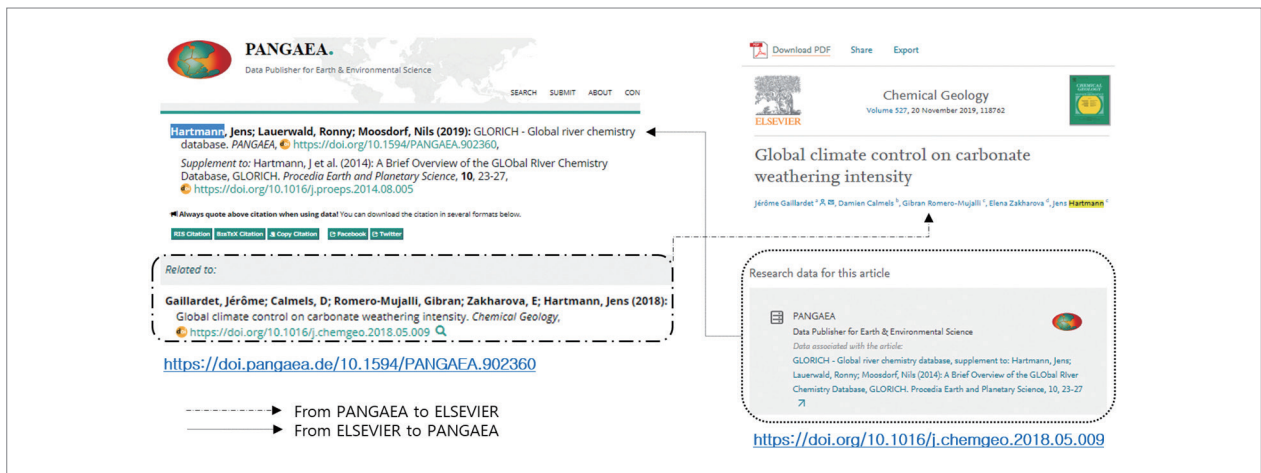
PANGAEA.
Data Publisher for Earth & Environmental Science

SEARCH SUBMIT ABOUT CON

Hartmann, Jens; Lauerwald, Ronny; Moosdorf, Nils (2019): GLORICH - Global river chemistry database. PANGAEA, https://doi.org/10.1594/PANGAEA.902360,

Supplement to: Hartmann, J et al. (2014): A Brief Overview of the GLObal RIver Chemistry Database, GLORICH. Procedia Earth and Planetary Science, 10, 23-27, https://doi.org/10.1016/j.proeps.2014.08.005

Always quote above citation when using data! You can download the citation in several formats below.

RIS Citation BibTeX Citation Copy Citation Facebook Twitter

Related to:

Gaillardet, Jérôme; Calmels, D; Romero-Mujalli, Gibran; Zakharova, E; Hartmann, Jens (2018): Global climate control on carbonate weathering intensity. Chemical Geology, https://doi.org/10.1016/j.chemgeo.2018.05.009

https://doi.pangaea.de/10.1594/PANGAEA.902360

From PANGAEA to ELSEVIER
From ELSEVIER to PANGAEA

Download PDF Share Export

ELSEVIER

Chemical Geology
Volume 527, 20 November 2019, 118762

Global climate control on carbonate weathering intensity

Jérôme Gaillardet a, Damien Calmels b, Gibran Romero-Mujalli c, Elena Zakharova d, Jens Hartmann c

Research data for this article

PANGAEA
Data Publisher for Earth & Environmental Science
Data associated with the article:
GLORICH - Global river chemistry database, supplement to: Hartmann, Jens; Lauerwald, Ronny; Moosdorf, Nils (2014): A Brief Overview of the GLObal RIver Chemistry Database, GLORICH. Procedia Earth and Planetary Science, 10, 23-27

https://doi.org/10.1016/j.chemgeo.2018.05.009